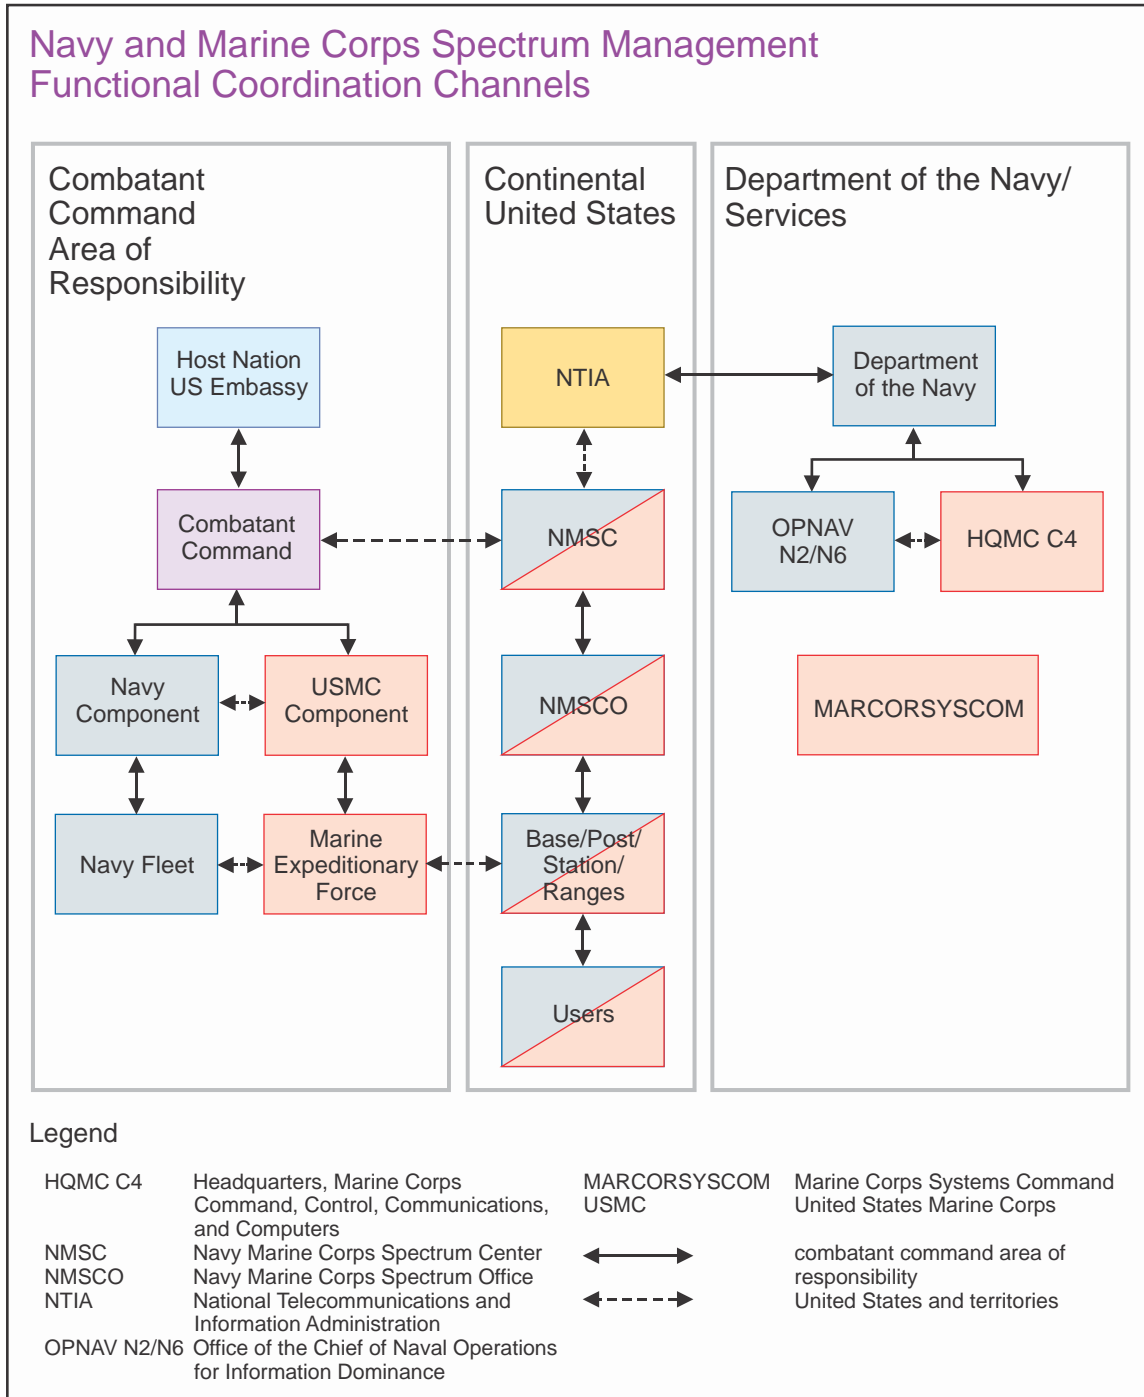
Navy and Marine Corps Spectrum Management Functional Coordination Channels

Combatant Command Area of Responsibility

Host Nation US Embassy

Combatant Command

Navy Component

USMC Component

Navy Fleet

Marine Expeditionary Force

Continental United States

NTIA

NMSC

NMSCO

Base/Post/ Station/ Ranges

Users

Department of the Navy/ Services

Department of the Navy

OPNAV N2/N6

HQMC C4

MARCORSYSCOM

Legend

| | | | |
|---|---|---|---|
| HQMC C4 | Headquarters, Marine Corps Command, Control, Communications, and Computers | MARCORSYSCOM | Marine Corps Systems Command |
| | | USMC | United States Marine Corps |
| NMSC | Navy Marine Corps Spectrum Center | | combatant command area of responsibility |
| NMSCO | Navy Marine Corps Spectrum Office | | |
| NTIA | National Telecommunications and Information Administration | | United States and territories |
| OPNAV N2/N6 | Office of the Chief of Naval Operations for Information Dominance | | |